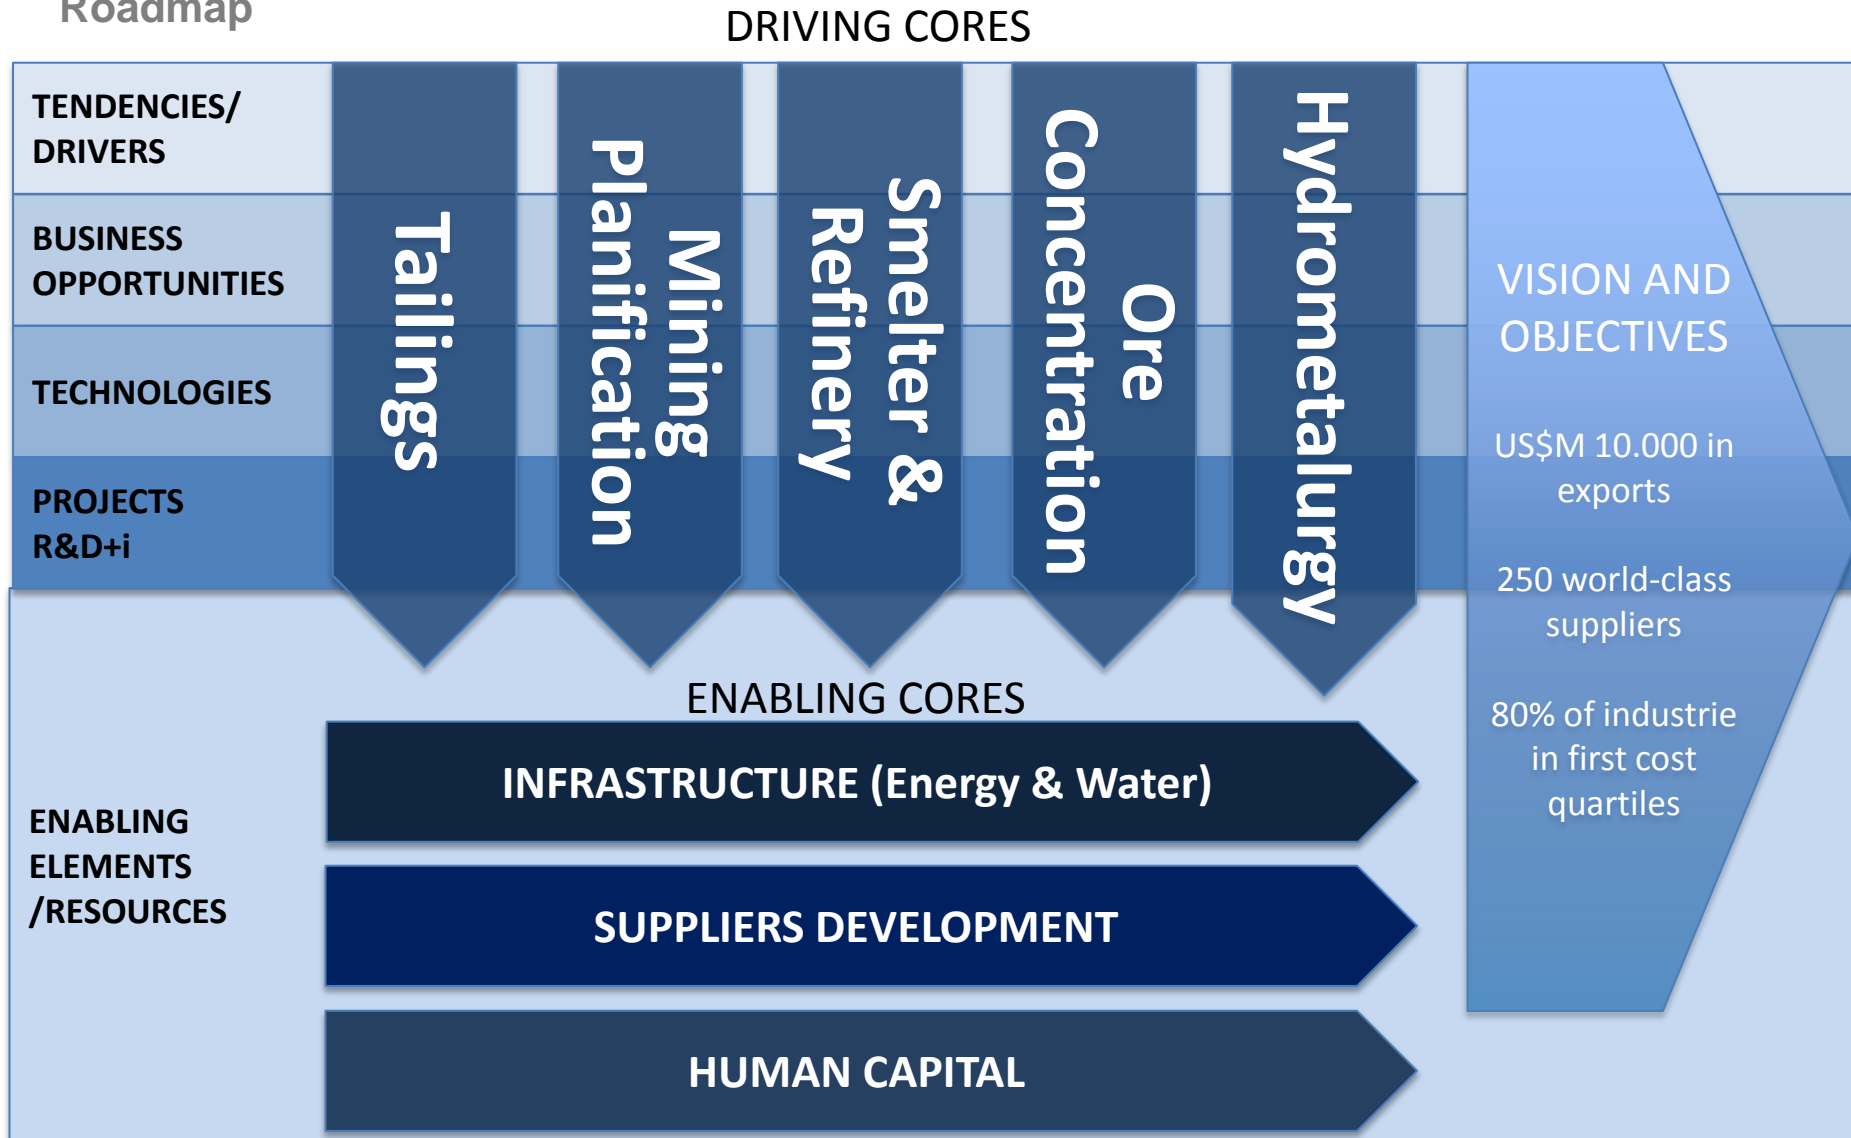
Roadmap

DRIVING CORES

TENDENCIES/ DRIVERS

BUSINESS OPPORTUNITIES

TECHNOLOGIES

PROJECTS R&D+i

Tailings

Mining Planification

Smelter & Refinery

Ore Concentration

Hydrometalurgy

VISION AND OBJECTIVES

US$M 10.000 in exports

250 world-class suppliers

80% of industrie in first cost quartiles

ENABLING CORES

ENABLING ELEMENTS /RESOURCES

INFRASTRUCTURE (Energy & Water)

SUPPLIERS DEVELOPMENT

HUMAN CAPITAL